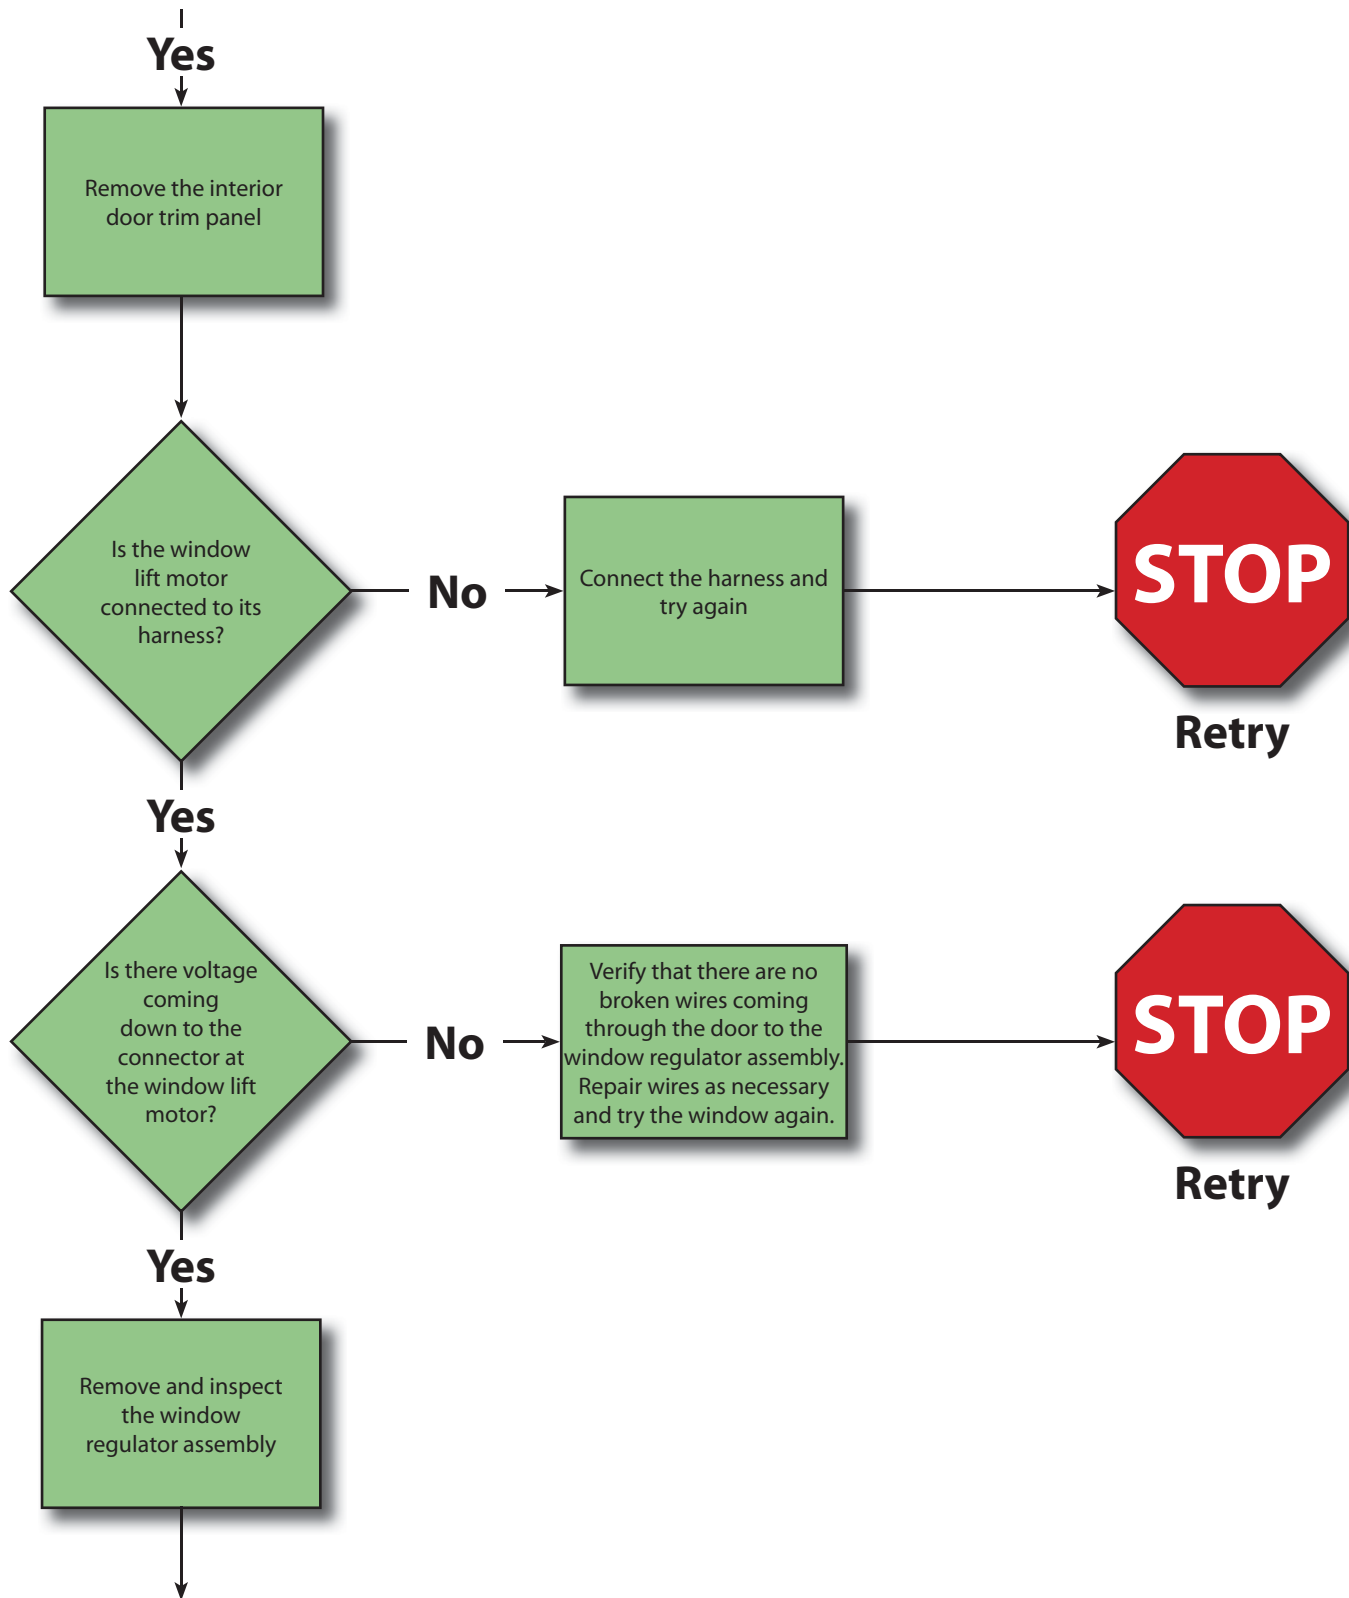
Yes

Remove the interior door trim panel

Is the window lift motor connected to its harness?

No

Connect the harness and try again

STOP

Retry

Yes

Is there voltage coming down to the connector at the window lift motor?

No

Verify that there are no broken wires coming through the door to the window regulator assembly. Repair wires as necessary and try the window again.

STOP

Retry

Yes

Remove and inspect the window regulator assembly